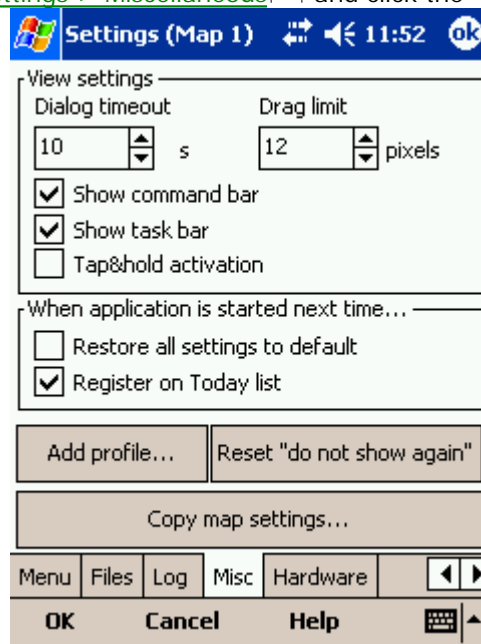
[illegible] and click the

Settings (Map 1) 11:52 ok

View settings

Dialog timeout

Drag limit

10 s

12 pixels

Show command bar

Show task bar

Tap&hold activation

When application is started next time...

Restore all settings to default

Register on Today list

Add profile...

Reset "do not show again"

Copy map settings...

Menu | Files | Log | Misc | Hardware

OK Cancel Help